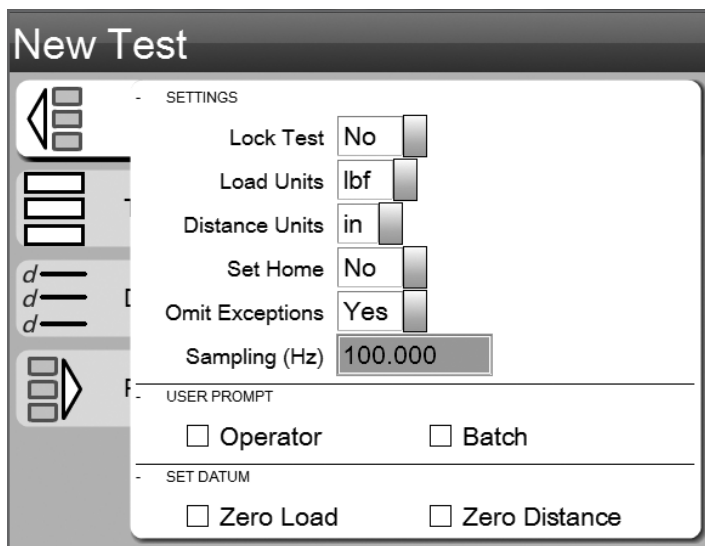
New Test

d
d
d

SETTINGS

Lock Test No

Load Units lbf

Distance Units in

Set Home No

Omit Exceptions Yes

Sampling (Hz) 100.000

USER PROMPT

☐ Operator ☐ Batch

SET DATUM

☐ Zero Load ☐ Zero Distance